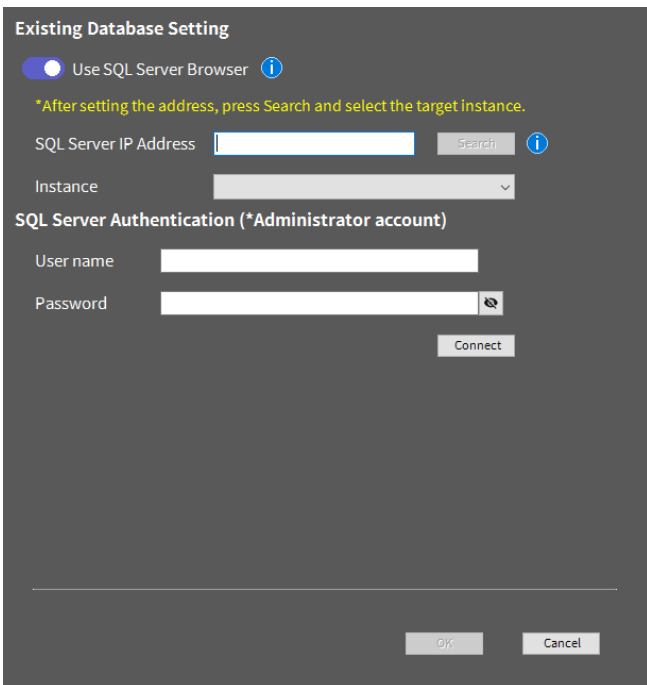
Existing Database Setting

Use SQL Server Browser

*After setting the address, press Search and select the target instance.

SQL Server IP Address

Search

Instance

SQL Server Authentication (*Administrator account)

User name

Password

Connect

OK

Cancel